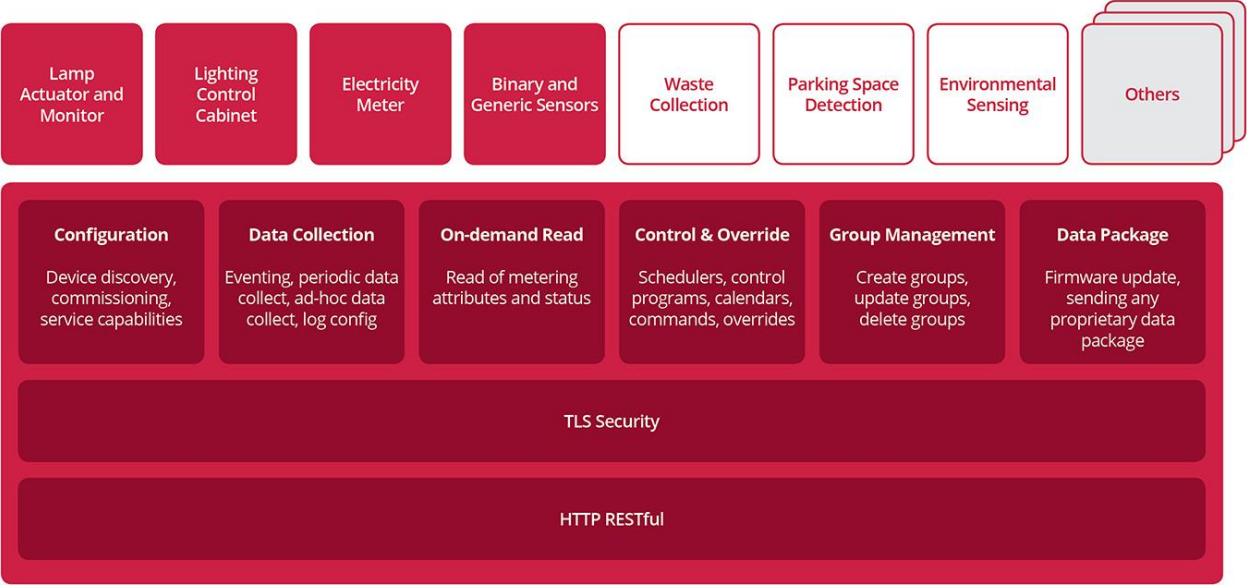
Lamp Actuator and Monitor

Lighting Control Cabinet

Electricity Meter

Binary and Generic Sensors

Waste Collection

Parking Space Detection

Environmental Sensing

Others

Configuration

Device discovery, commissioning, service capabilities

Data Collection

Eventing, periodic data collect, ad-hoc data collect, log config

On-demand Read

Read of metering attributes and status

Control & Override

Schedulers, control programs, calendars, commands, overrides

Group Management

Create groups, update groups, delete groups

Data Package

Firmware update, sending any proprietary data package

TLS Security

HTTP RESTful